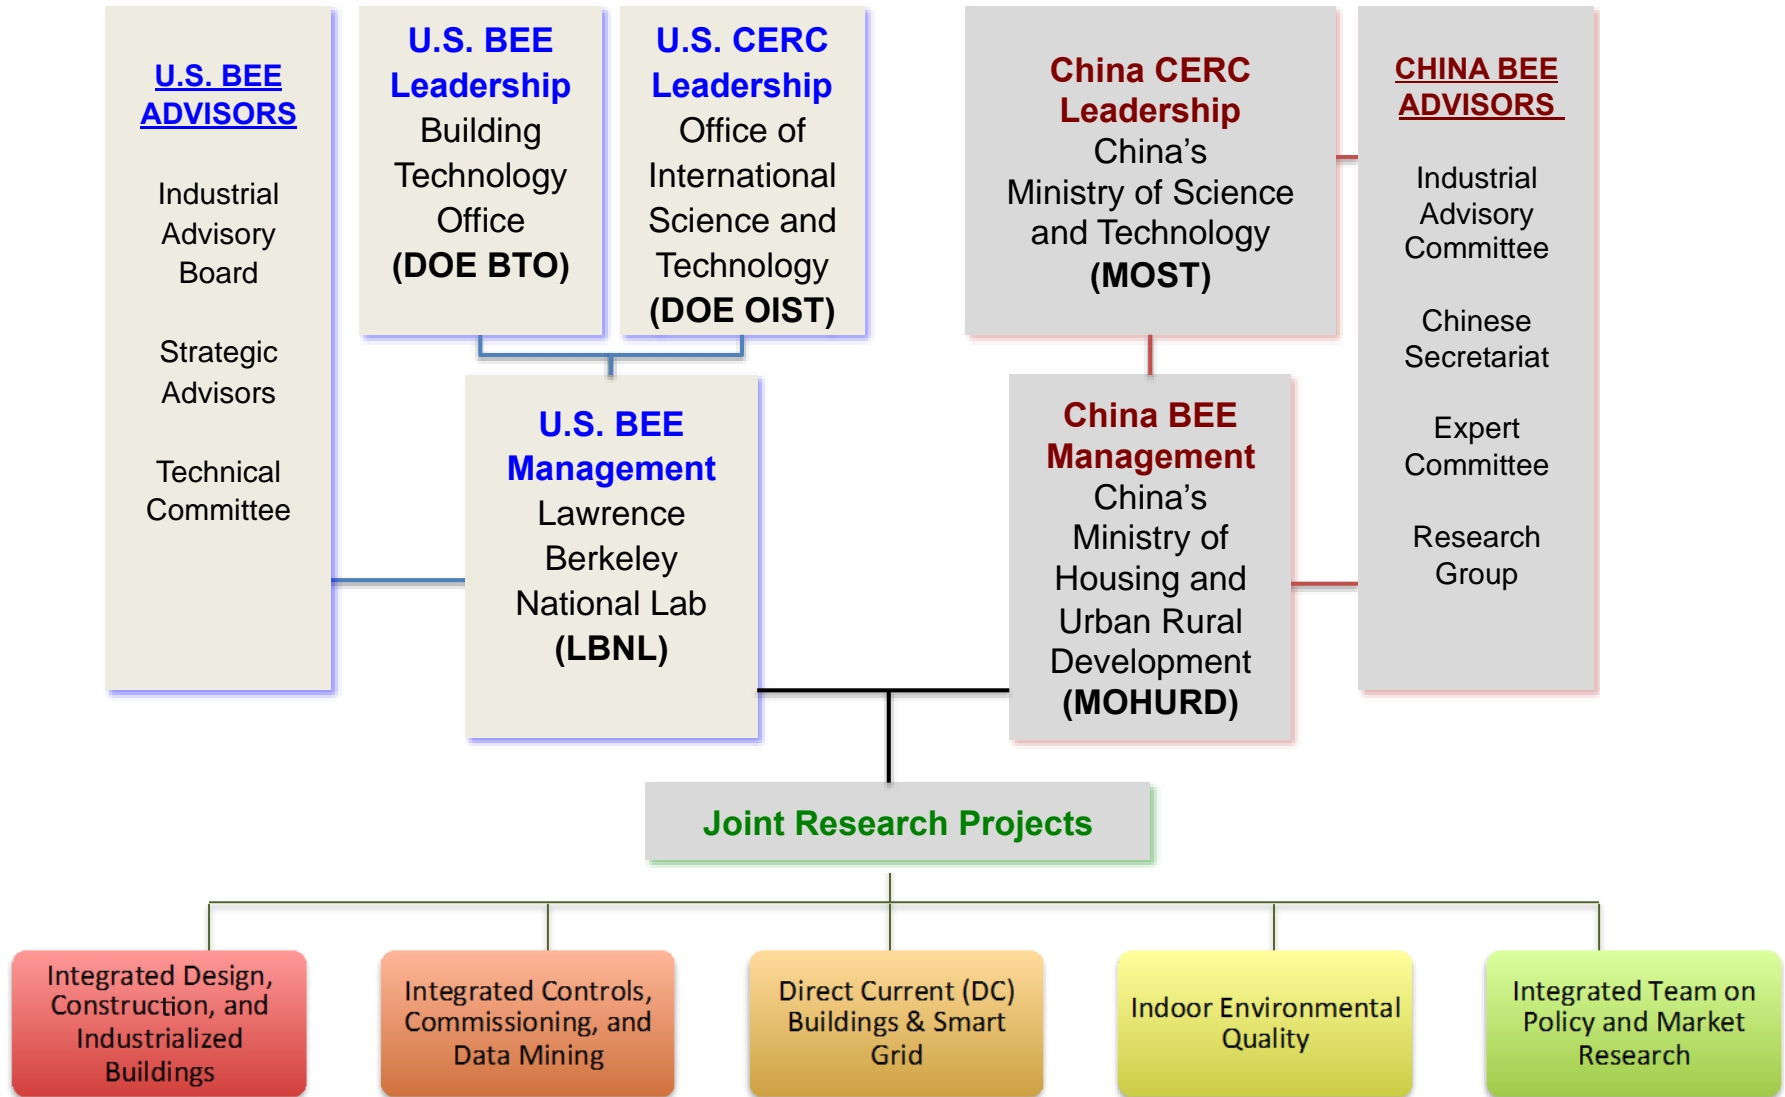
U.S. BEE ADVISORS

Industrial Advisory Board

Strategic Advisors

Technical Committee

U.S. BEE Leadership
Building Technology Office
(DOE BTO)

U.S. CERC Leadership
Office of International Science and Technology
(DOE OIST)

China CERC Leadership
China's Ministry of Science and Technology
(MOST)

CHINA BEE ADVISORS

Industrial Advisory Committee

Chinese Secretariat

Expert Committee

Research Group

U.S. BEE Management
Lawrence Berkeley National Lab
(LBNL)

China BEE Management
China's Ministry of Housing and Urban Rural Development
(MOHURD)

Joint Research Projects

Integrated Design, Construction, and Industrialized Buildings

Integrated Controls, Commissioning, and Data Mining

Direct Current (DC) Buildings & Smart Grid

Indoor Environmental Quality

Integrated Team on Policy and Market Research